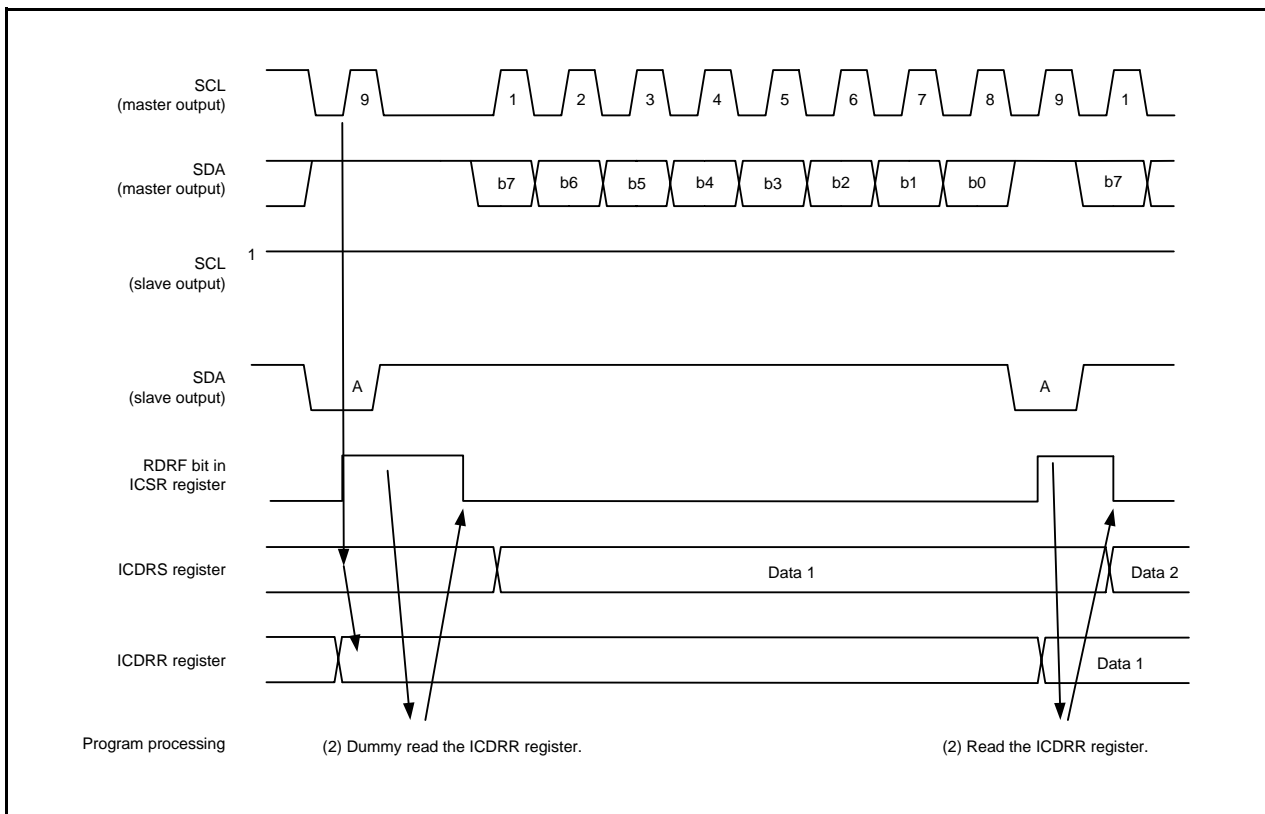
SCL
(master output)

9

1 2 3 4 5 6 7 8 9 1

SDA
(master output)

b7 b6 b5 b4 b3 b2 b1 b0 b7

SCL
(slave output)

1

SDA
(slave output)

A

A

RDRF bit in
ICSR register

ICDRS register

Data 1

Data 2

ICDRR register

Data 1

Program processing

(2) Dummy read the ICDRR register.

(2) Read the ICDRR register.